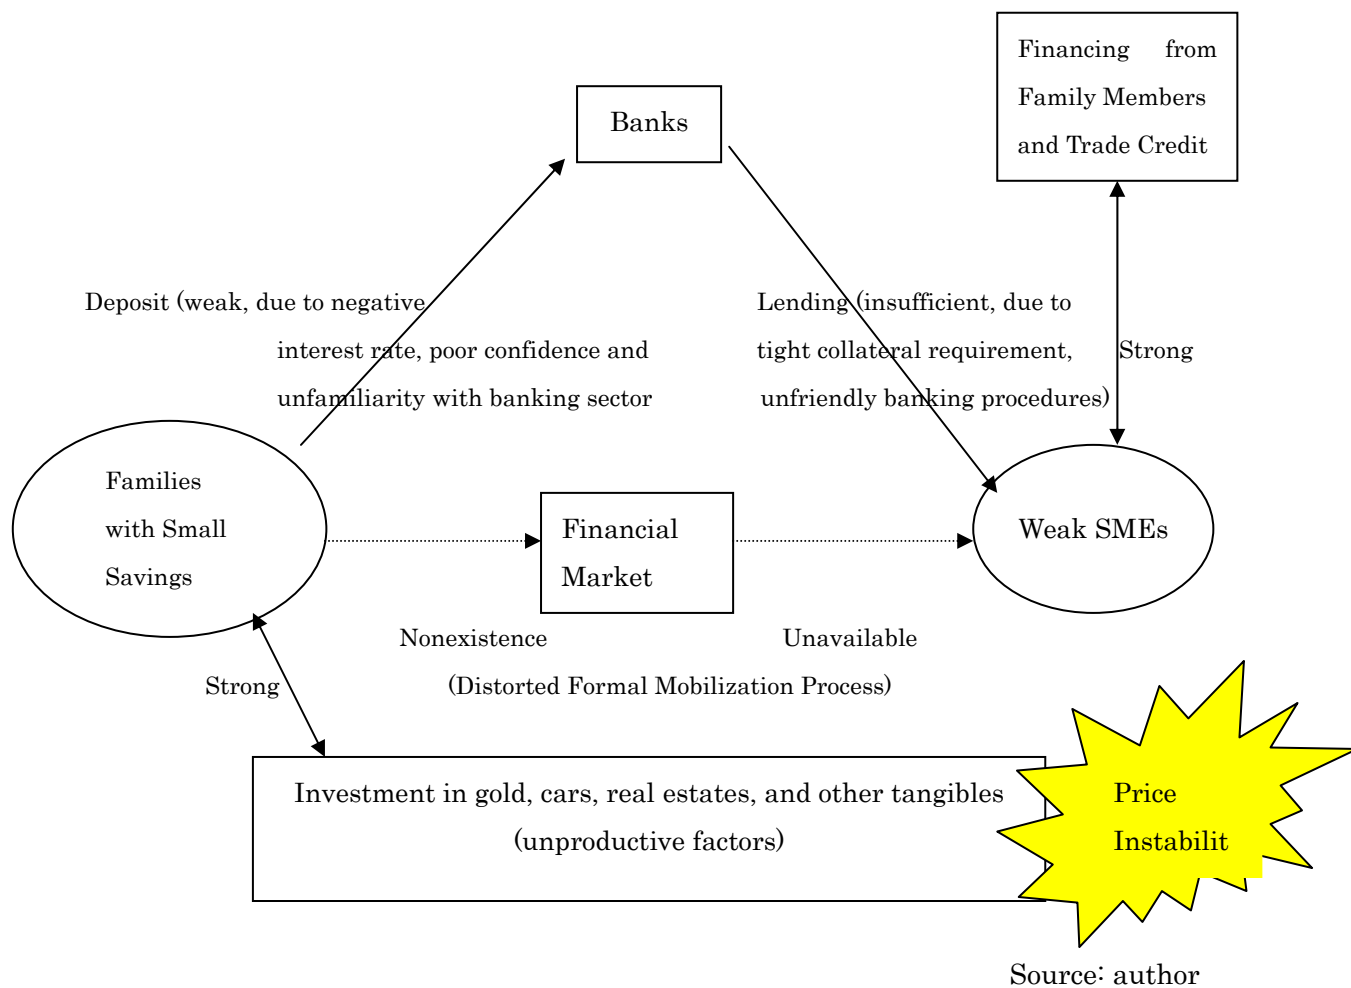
Financing from Family Members and Trade Credit

Banks

Deposit (weak, due to negative interest rate, poor confidence and unfamiliarity with banking sector

Lending (insufficient, due to tight collateral requirement, unfriendly banking procedures)

Strong

Families with Small Savings

Financial Market

Weak SMEs

Nonexistence

Unavailable

(Distorted Formal Mobilization Process)

Strong

Investment in gold, cars, real estates, and other tangibles (unproductive factors)

Price Instabilit

Source: author